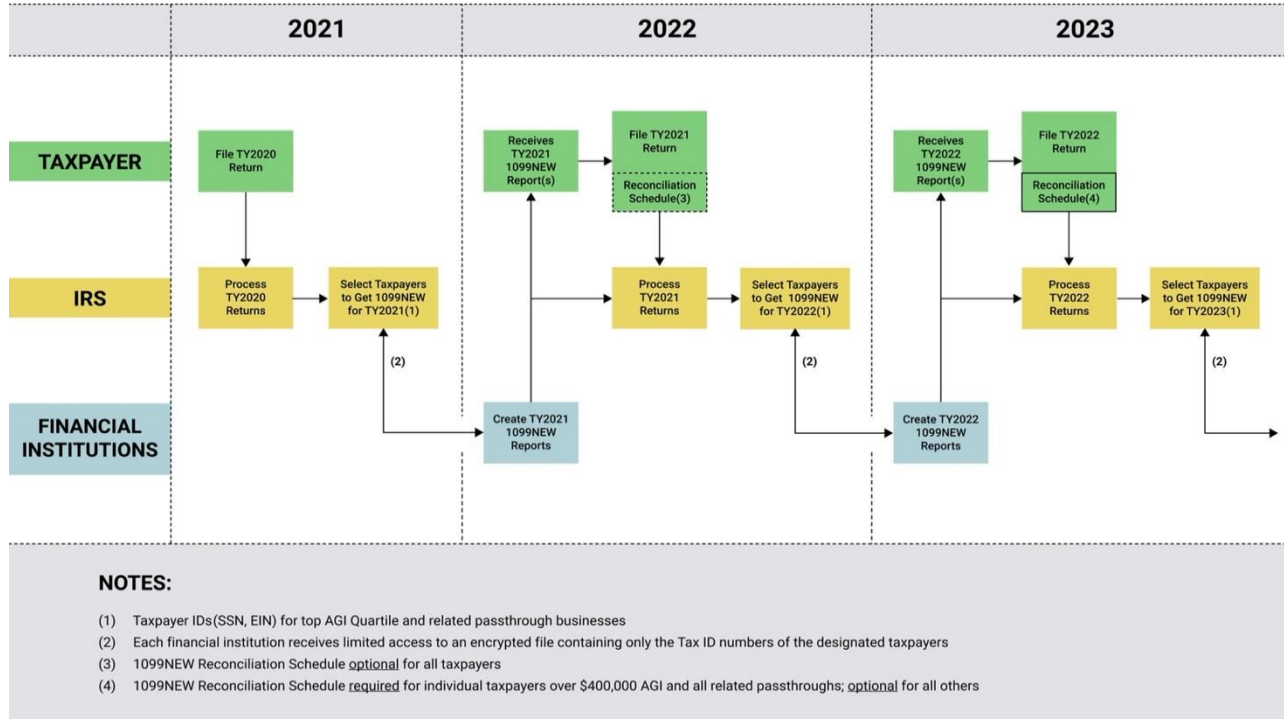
2021

2022

2023

TAXPAYER

IRS

FINANCIAL INSTITUTIONS

File TY2020 Return

Process TY2020 Returns

Select Taxpayers to Get 1099NEW for TY2021(1)

(2)

Receives TY2021 1099NEW Report(s)

File TY2021 Return

Reconciliation Schedule(3)

Process TY2021 Returns

Select Taxpayers to Get 1099NEW for TY2022(1)

(2)

Create TY2021 1099NEW Reports

Receives TY2022 1099NEW Report(s)

File TY2022 Return

Reconciliation Schedule(4)

Process TY2022 Returns

Select Taxpayers to Get 1099NEW for TY2023(1)

(2)

Create TY2022 1099NEW Reports

NOTES:

(1) Taxpayer IDs(SSN, EIN) for top AGI Quartile and related passthrough businesses

(2) Each financial institution receives limited access to an encrypted file containing only the Tax ID numbers of the designated taxpayers

(3) 1099NEW Reconciliation Schedule optional for all taxpayers

(4) 1099NEW Reconciliation Schedule required for individual taxpayers over \$400,000 AGI and all related passthroughs; optional for all others